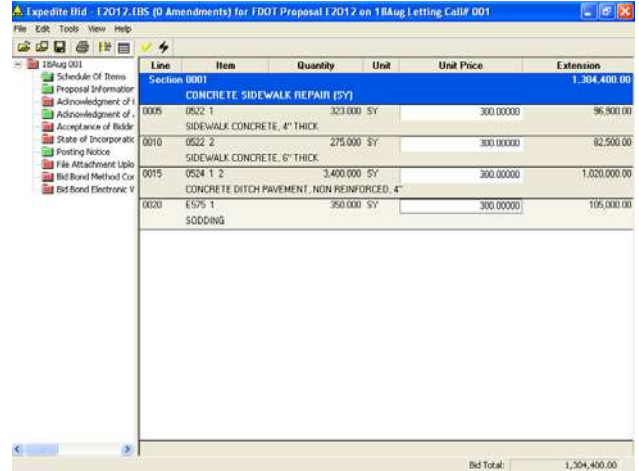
Expedite Bid - E2012.EBS (0 Amendments) for FDOT Proposal E2012 on 18Aug Letting Call# 001

File Edit Tools View Help

18Aug 001
Schedule Of Items
Proposal Information
Acknowledgment of I
Acknowledgment of A
Acceptance of Biddr
State of Incorporatic
Posting Notice
File Attachment Uplo
Bid Bond Method Cor
Bid Bond Electronic V

| Line | Item | Quantity | Unit | Unit Price | Extension |
|---|---|---|---|---|---|
| Section 0001 | | | | | 1,304,400.00 |
| | CONCRETE SIDEWALK REPAIR (SY) | | | | |
| 0005 | 0522 1 | 323.000 | SY | 300.00000 | 96,900.00 |
| | SIDEWALK CONCRETE, 4" THICK | | | | |
| 0010 | 0522 2 | 275.000 | SY | 300.00000 | 82,500.00 |
| | SIDEWALK CONCRETE, 6" THICK | | | | |
| 0015 | 0524 1 2 | 3,400.000 | SY | 300.00000 | 1,020,000.00 |
| | CONCRETE DITCH PAVEMENT, NON REINFORCED, 4" | | | | |
| 0020 | E575 1 | 350.000 | SY | 300.00000 | 105,000.00 |
| | SODDING | | | | |

Bid Total: 1,304,400.00